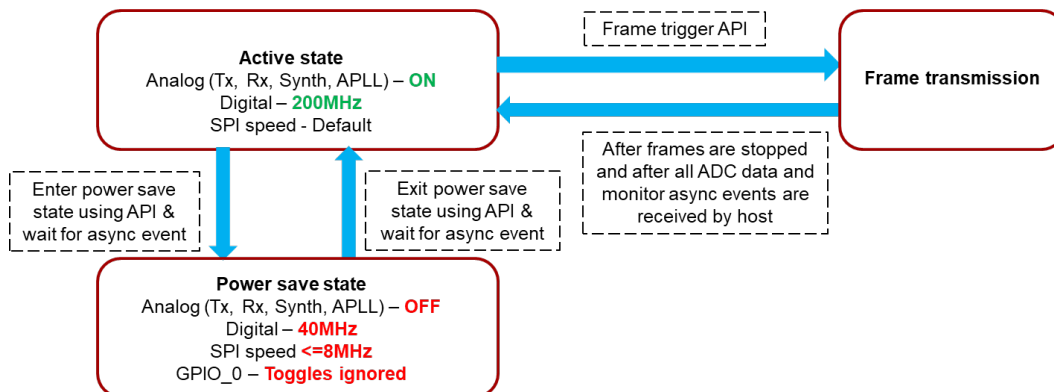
Active state
Analog (Tx, Rx, Synth, APLL) – ON
Digital – 200MHz
SPI speed - Default

Frame trigger API

Frame transmission

After frames are stopped and after all ADC data and monitor async events are received by host

Enter power save state using API & wait for async event

Exit power save state using API & wait for async event

Power save state
Analog (Tx, Rx, Synth, APLL) – OFF
Digital – 40MHz
SPI speed <=8MHz
GPIO_0 – Toggles ignored